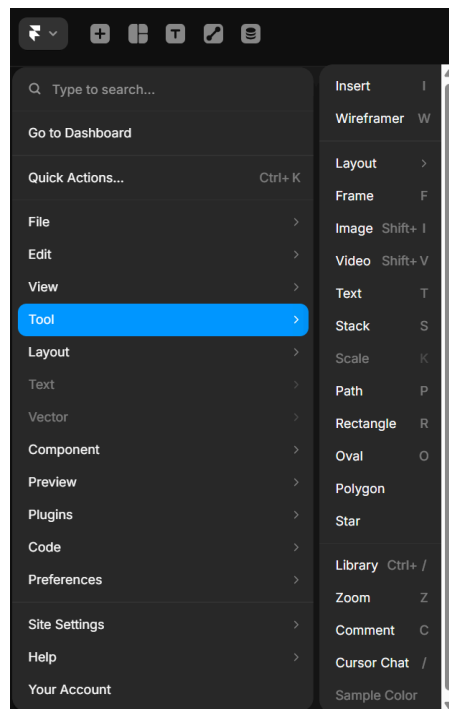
Type to search...

Go to Dashboard

Quick Actions... Ctrl+K

File
Edit
View
Tool
Layout
Text
Vector
Component
Preview
Plugins
Code
Preferences

Site Settings
Help
Your Account

Insert I
Wireframer W

Layout
Frame F
Image Shift+I
Video Shift+V
Text T
Stack S
Scale K
Path P
Rectangle R
Oval O
Polygon
Star

Library Ctrl+/
Zoom Z
Comment C
Cursor Chat /
Sample Color